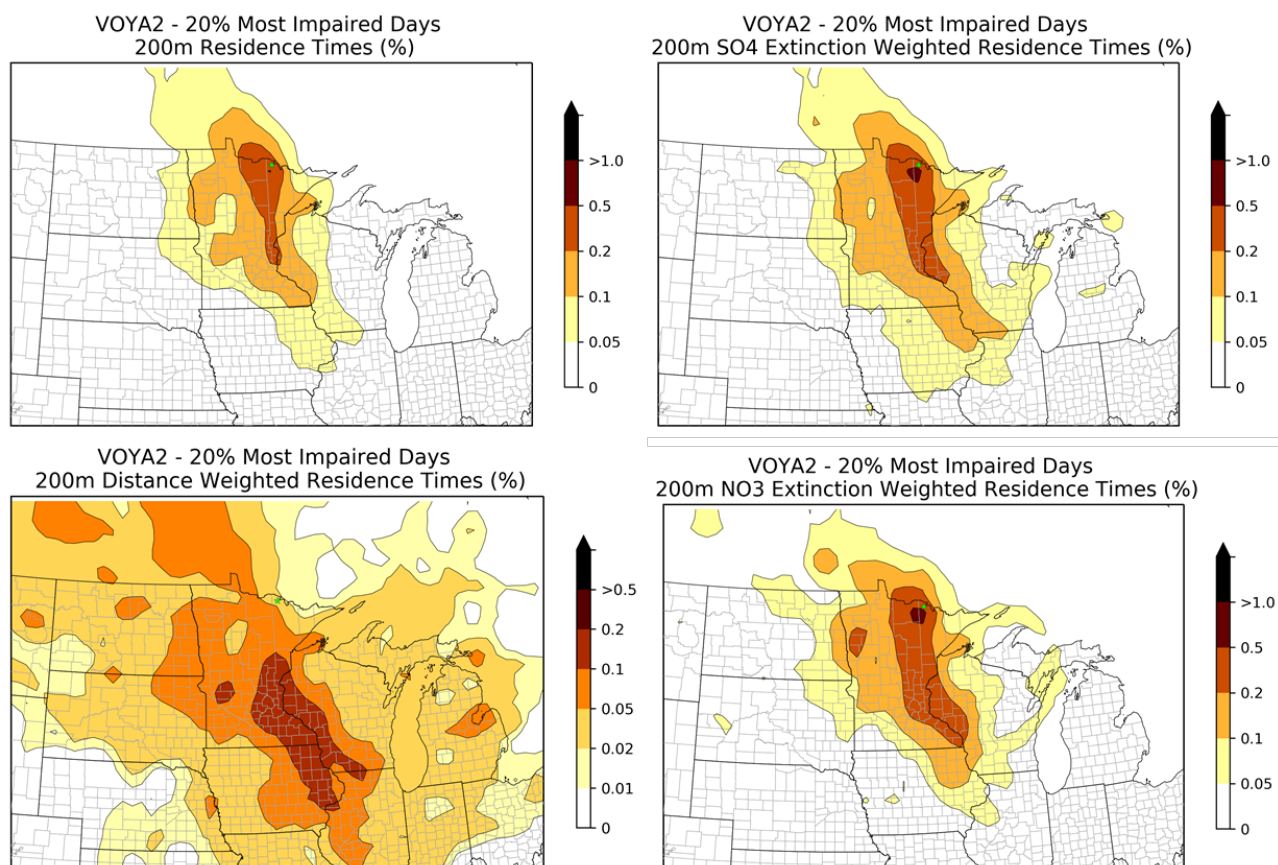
VOYA2 - 20% Most Impaired Days
200m Residence Times (%)

>1.0
0.5
0.2
0.1
0.05
0

VOYA2 - 20% Most Impaired Days
200m SO4 Extinction Weighted Residence Times (%)

>1.0
0.5
0.2
0.1
0.05
0

VOYA2 - 20% Most Impaired Days
200m Distance Weighted Residence Times (%)

>0.5
0.2
0.1
0.05
0.02
0.01
0

VOYA2 - 20% Most Impaired Days
200m NO3 Extinction Weighted Residence Times (%)

>1.0
0.5
0.2
0.1
0.05
0